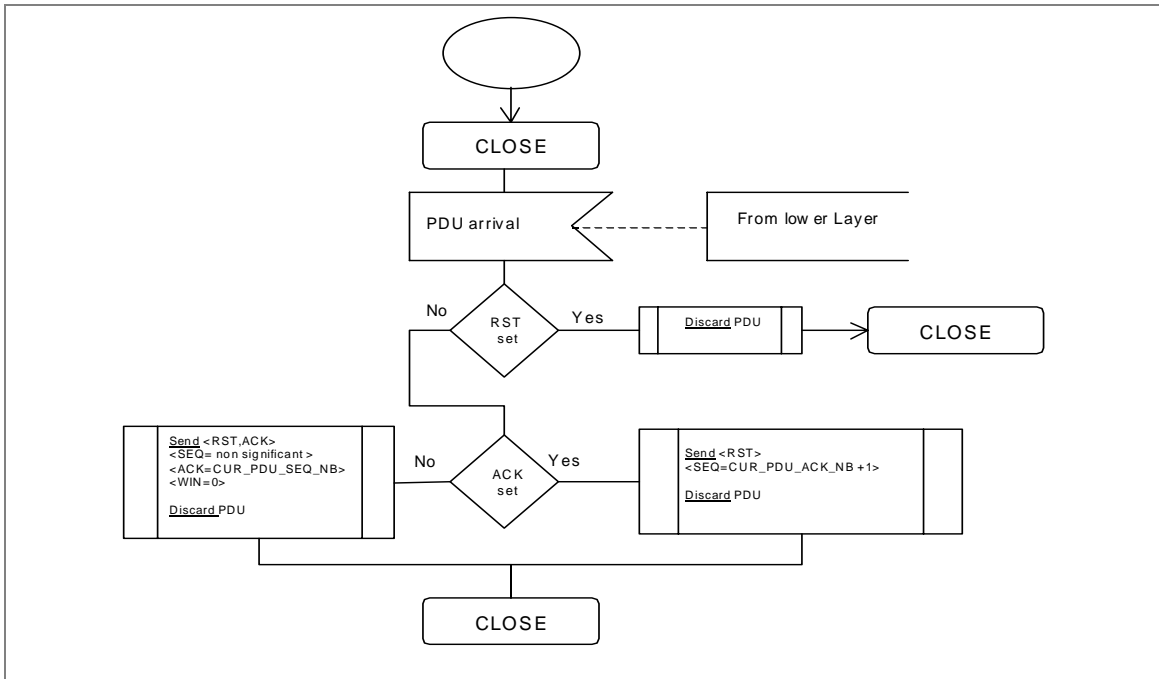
CLOSE

PDU arrival

From low er Layer

No

RST set

Yes

Discard PDU

CLOSE

Send <RST,ACK>
<SEQ= non significant >
<ACK=CUR_PDU_SEQ_NB>
<WIN=0>

Discard PDU

No

ACK set

Yes

Send <RST>
<SEQ=CUR_PDU_ACK_NB +1>

Discard PDU

CLOSE